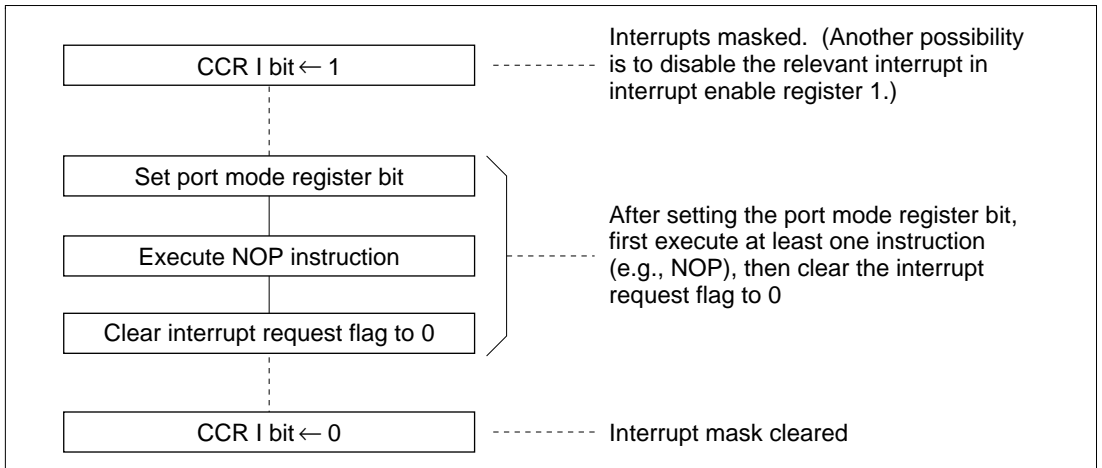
CCR I bit $\leftarrow$ 1

Interrupts masked. (Another possibility is to disable the relevant interrupt in interrupt enable register 1.)

Set port mode register bit

Execute NOP instruction

Clear interrupt request flag to 0

After setting the port mode register bit, first execute at least one instruction (e.g., NOP), then clear the interrupt request flag to 0

CCR I bit $\leftarrow$ 0

Interrupt mask cleared